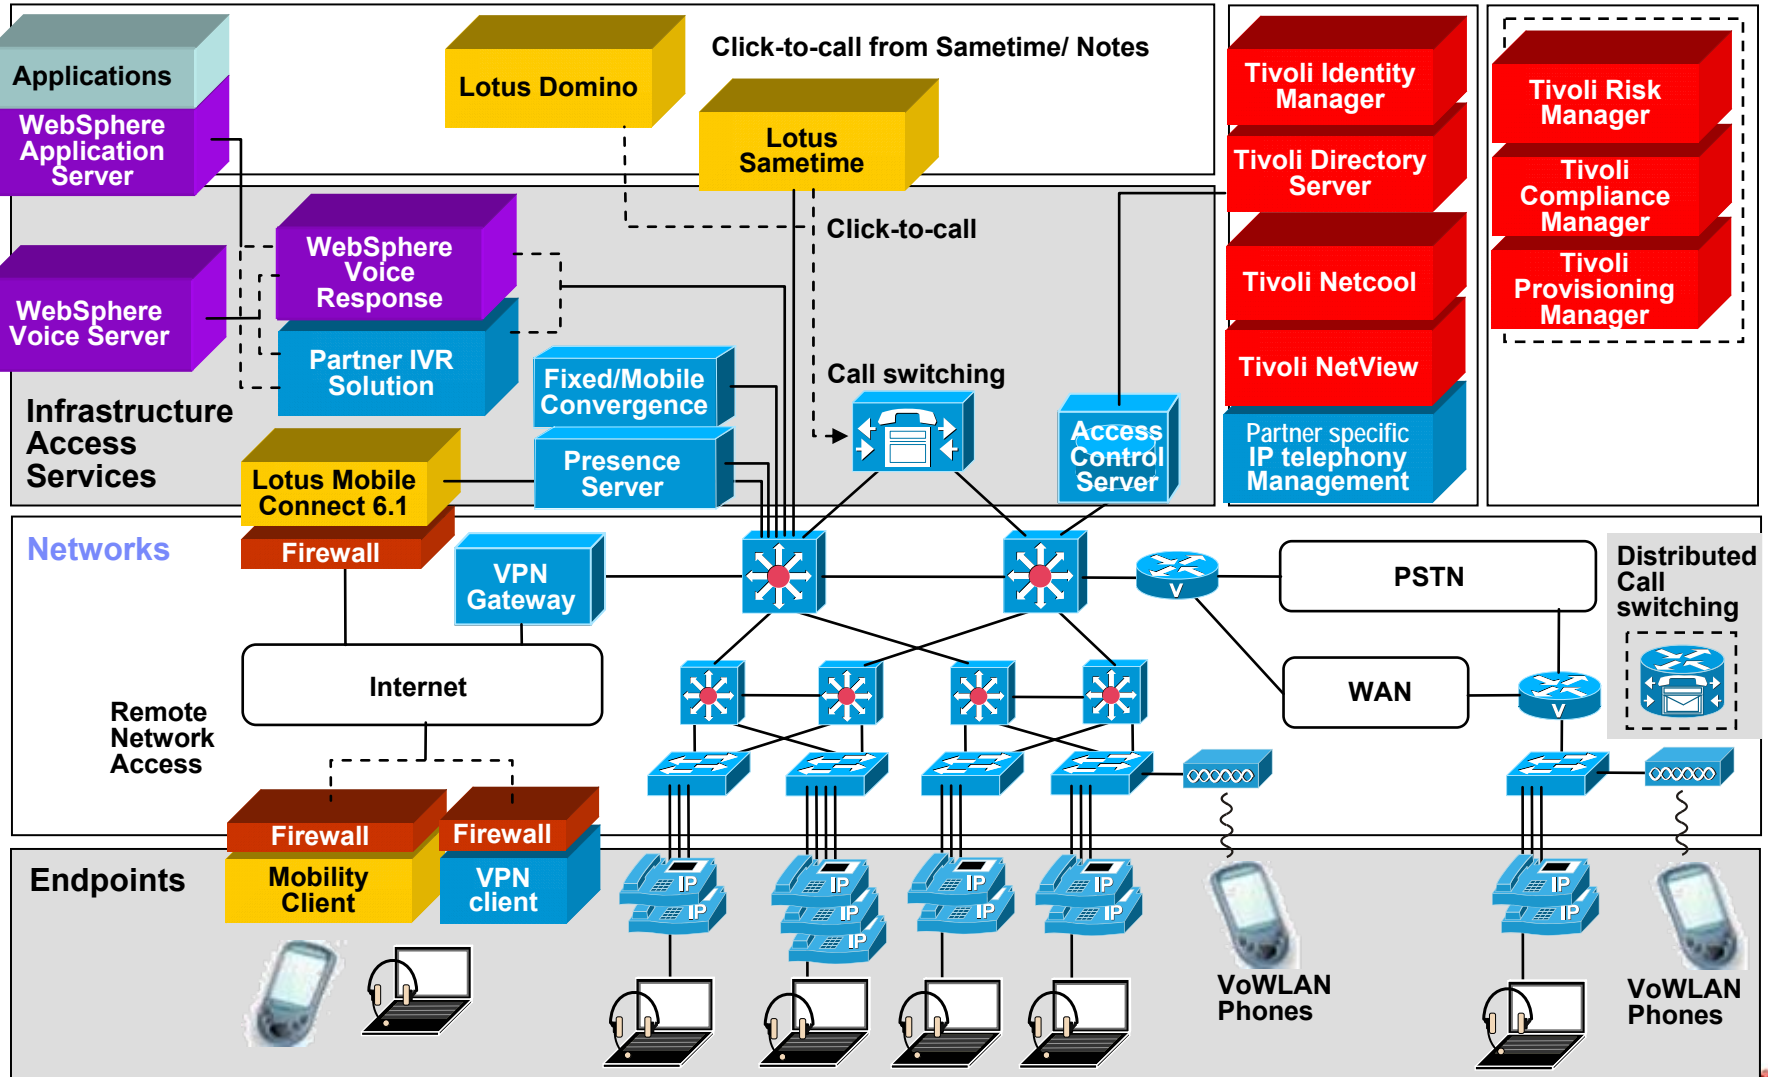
Applications
WebSphere Application Server
Lotus Domino
Click-to-call from Sametime/ Notes
Lotus Sametime
Tivoli Identity Manager
Tivoli Directory Server
Tivoli Netcool
Tivoli NetView
Partner specific IP telephony Management
Tivoli Risk Manager
Tivoli Compliance Manager
Tivoli Provisioning Manager
WebSphere Voice Response
Click-to-call
WebSphere Voice Server
Partner IVR Solution
Fixed/Mobile Convergence
Call switching
Access Control Server
Presence Server
Infrastructure Access Services
Lotus Mobile Connect 6.1
Firewall
Networks
VPN Gateway
PSTN
Distributed Call switching
Internet
WAN
Remote Network Access
Firewall
Firewall
Endpoints
Mobility Client
VPN client
IP
IP
IP
IP
IP
IP
IP
IP
IP
IP
IP
VoWLAN Phones
VoWLAN Phones